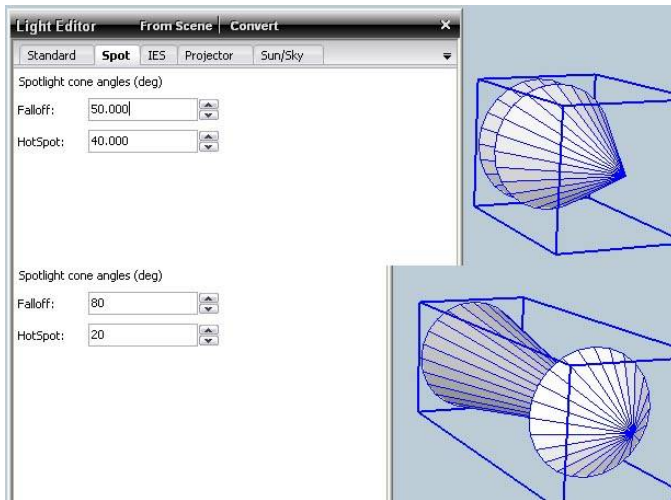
Light Editor | From Scene | Convert ×

Standard | Spot | IES | Projector | Sun/Sky

Spotlight cone angles (deg)

Falloff: 50.000

HotSpot: 40.000

Spotlight cone angles (deg)

Falloff: 80

HotSpot: 20